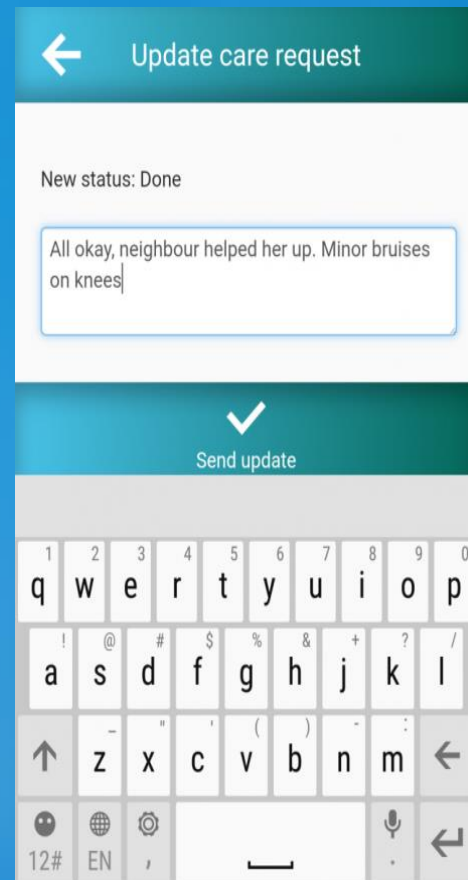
Update care request

New status: Done

All okay, neighbour helped her up. Minor bruises on knees

Send update

1 q 2 w 3 e 4 r 5 t 6 y 7 u 8 i 9 o 0 p

! a @ s # d $ f % g & h + j ? k / l

_ z " x ' c ( v ) b - n : m

12# EN ,

.